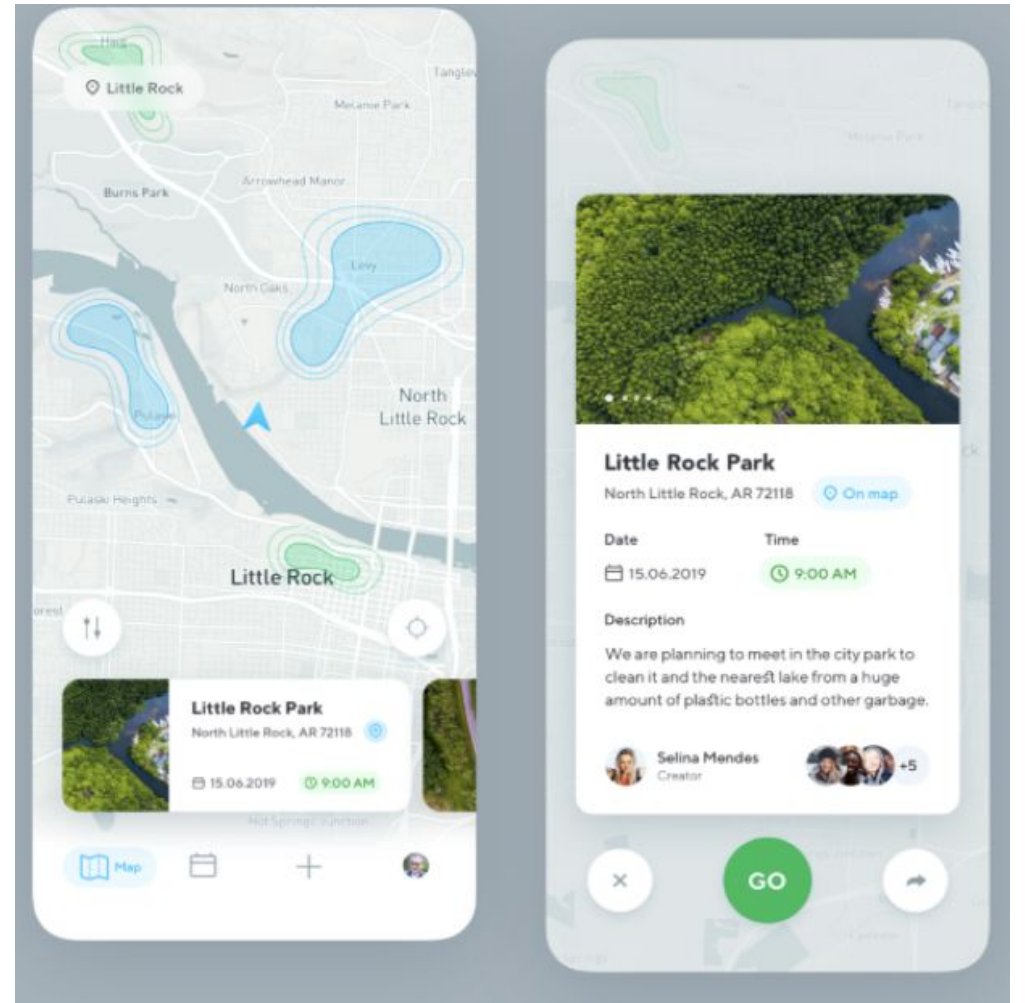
Little Rock

Haig

Tanglev

Melanie Park

Burns Park

Arrowhead Manor

North Oaks

Levy

North Little Rock

Pulaski

Pulaski Heights

Little Rock

orest

Little Rock Park

North Little Rock, AR 72118

15.06.2019

9:00 AM

Hot Springs Junction

Map

Melanie Park

Little Rock Park

North Little Rock, AR 72118

On map

Date

Time

15.06.2019

9:00 AM

Description

We are planning to meet in the city park to clean it and the nearest lake from a huge amount of plastic bottles and other garbage.

Selina Mendes

Creator

+5

×

GO